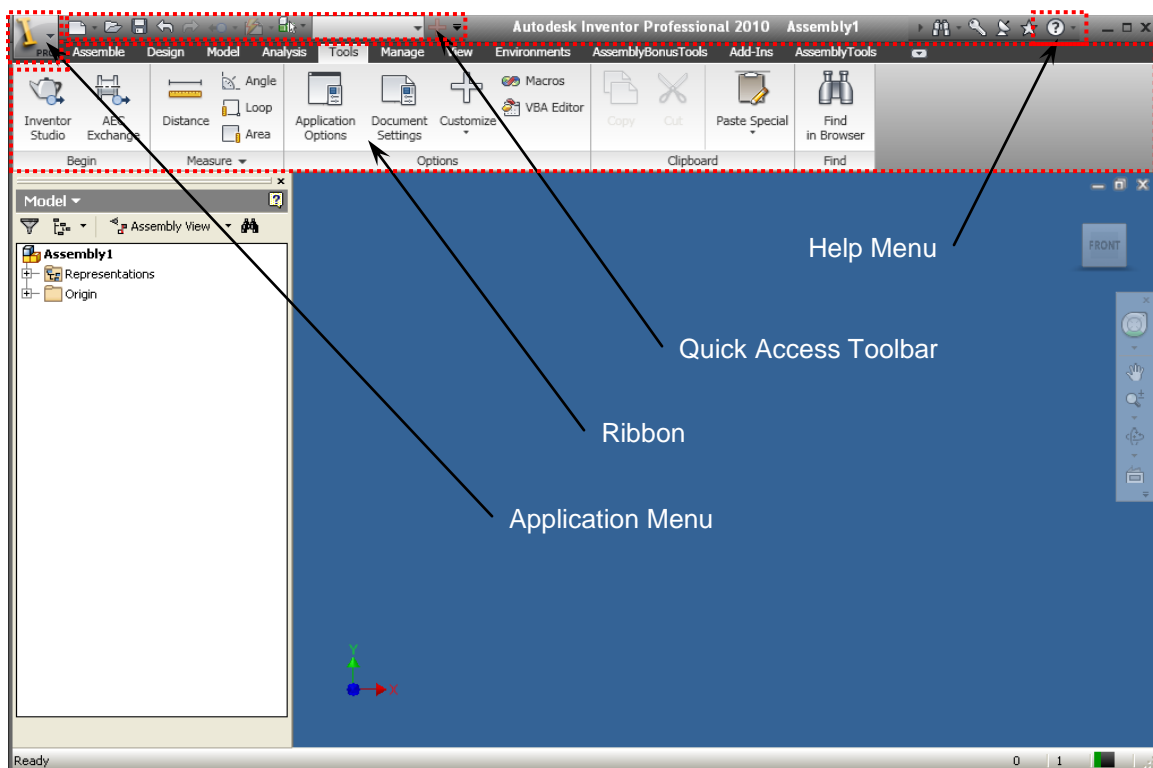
PRO

Autodesk Inventor Professional 2010 Assembly1

Assemble Design Model Analysis Tools Manage View Environments AssemblyBonusTools Add-Ins AssemblyTools

Inventor Studio
AEC Exchange
Begin

Distance
Angle
Loop
Area
Measure

Application Options
Document Settings
Customize
Macros
VBA Editor
Options

Copy
Cut
Paste Special
Clipboard

Find in Browser
Find

Model

Assembly View

Assembly1
Representations
Origin

FRONT

Help Menu

Quick Access Toolbar

Ribbon

Application Menu

Y
X

Ready

0 1